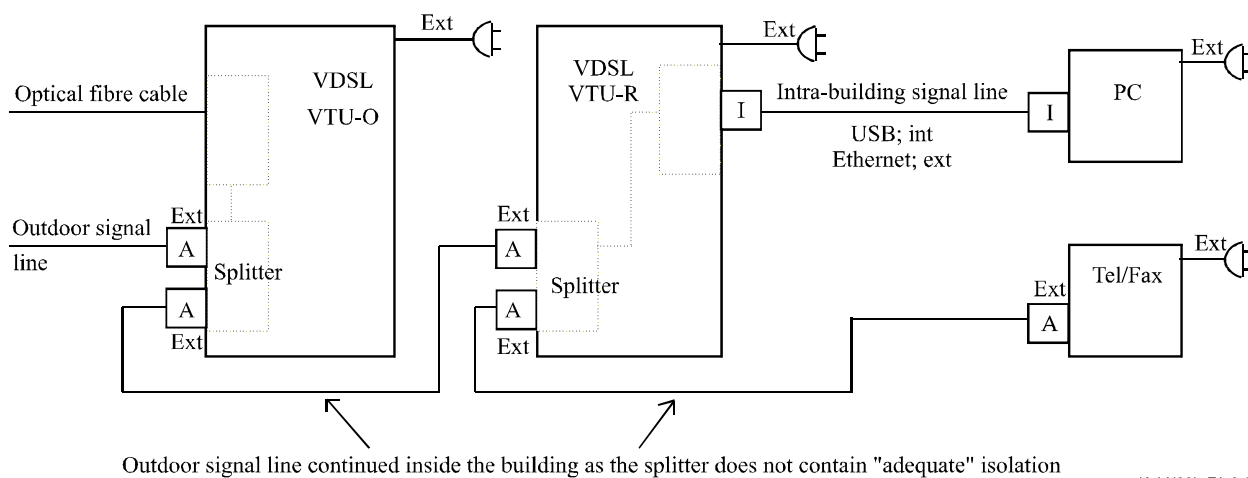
Ext
Optical fibre cable
VDSL
VTU-O
Outdoor signal line
Ext
A
Splitter
A
Ext
Ext
VDSL
VTU-R
I
Ext
A
Splitter
A
Ext
Intra-building signal line
USB; int
Ethernet; ext
I
PC
Ext
Tel/Fax
Ext
Ext
A
Outdoor signal line continued inside the building as the splitter does not contain "adequate" isolation
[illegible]